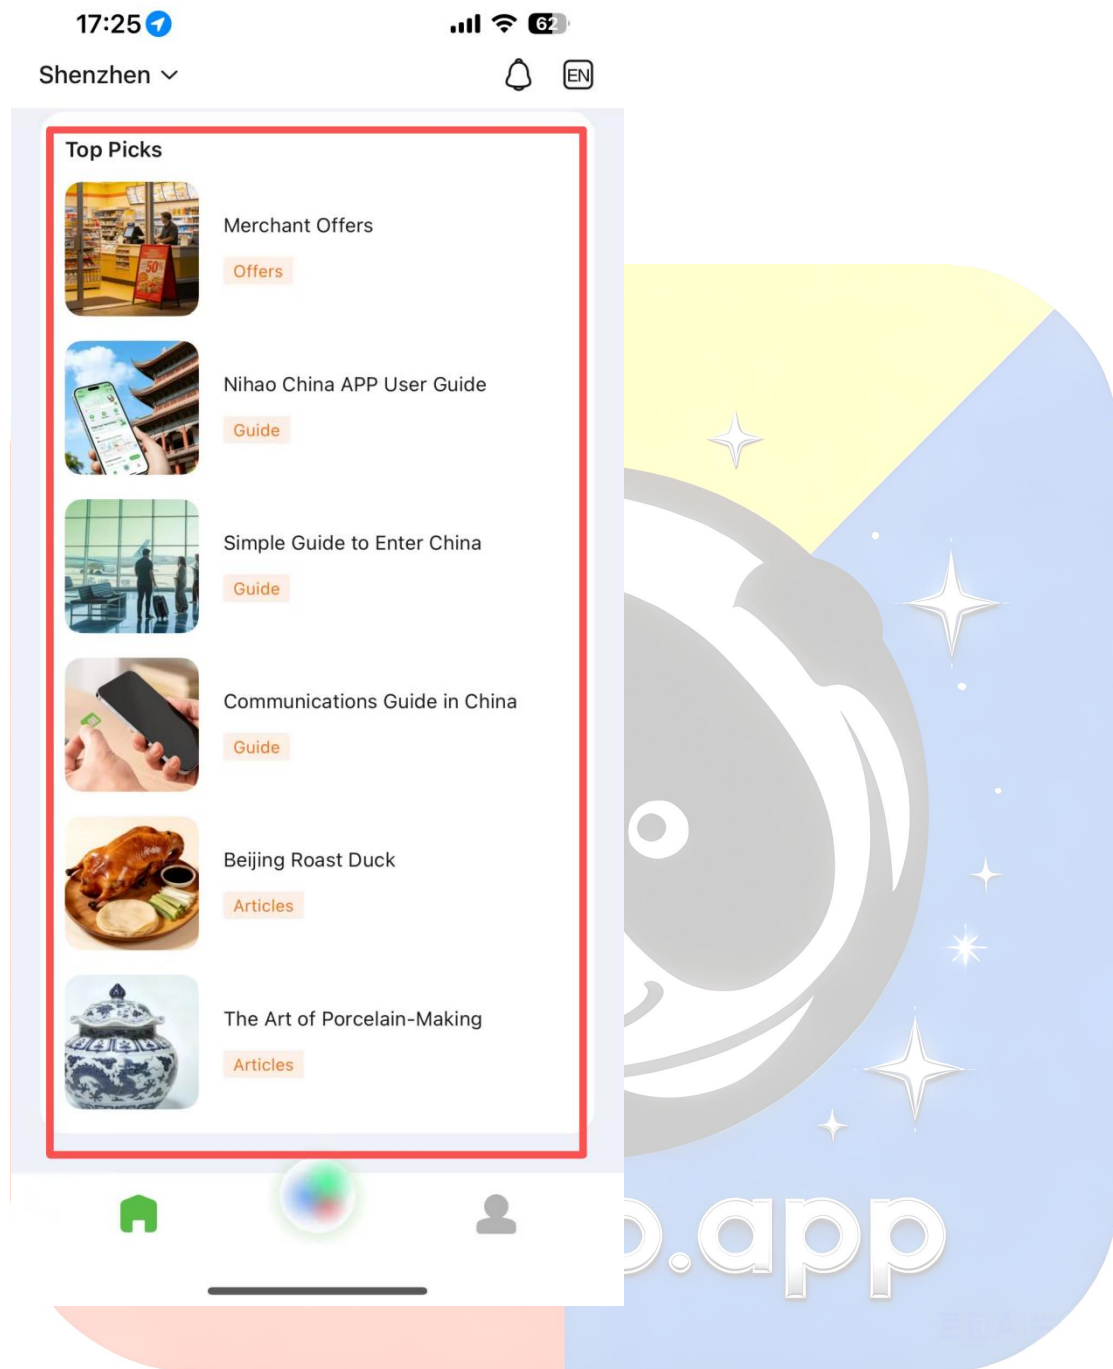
17:25 62

Shenzhen

EN

Top Picks

Merchant Offers

Offers

Nihao China APP User Guide

Guide

Simple Guide to Enter China

Guide

Communications Guide in China

Guide

Beijing Roast Duck

Articles

The Art of Porcelain-Making

Articles

.app